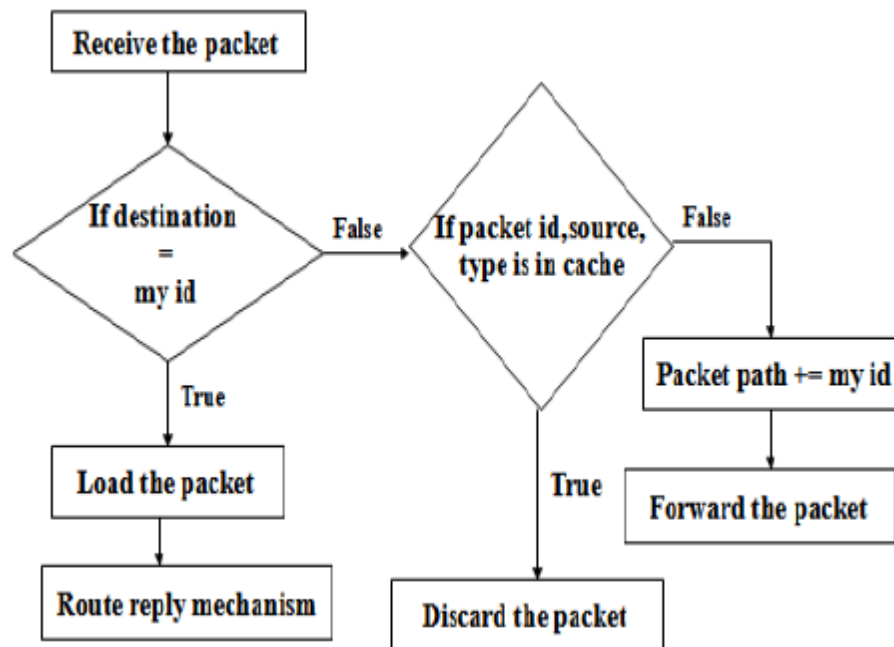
Receive the packet

If destination = my id

False

If packet id,source, type is in cache

False

True

Packet path += my id

Load the packet

True

Forward the packet

Route reply mechanism

Discard the packet